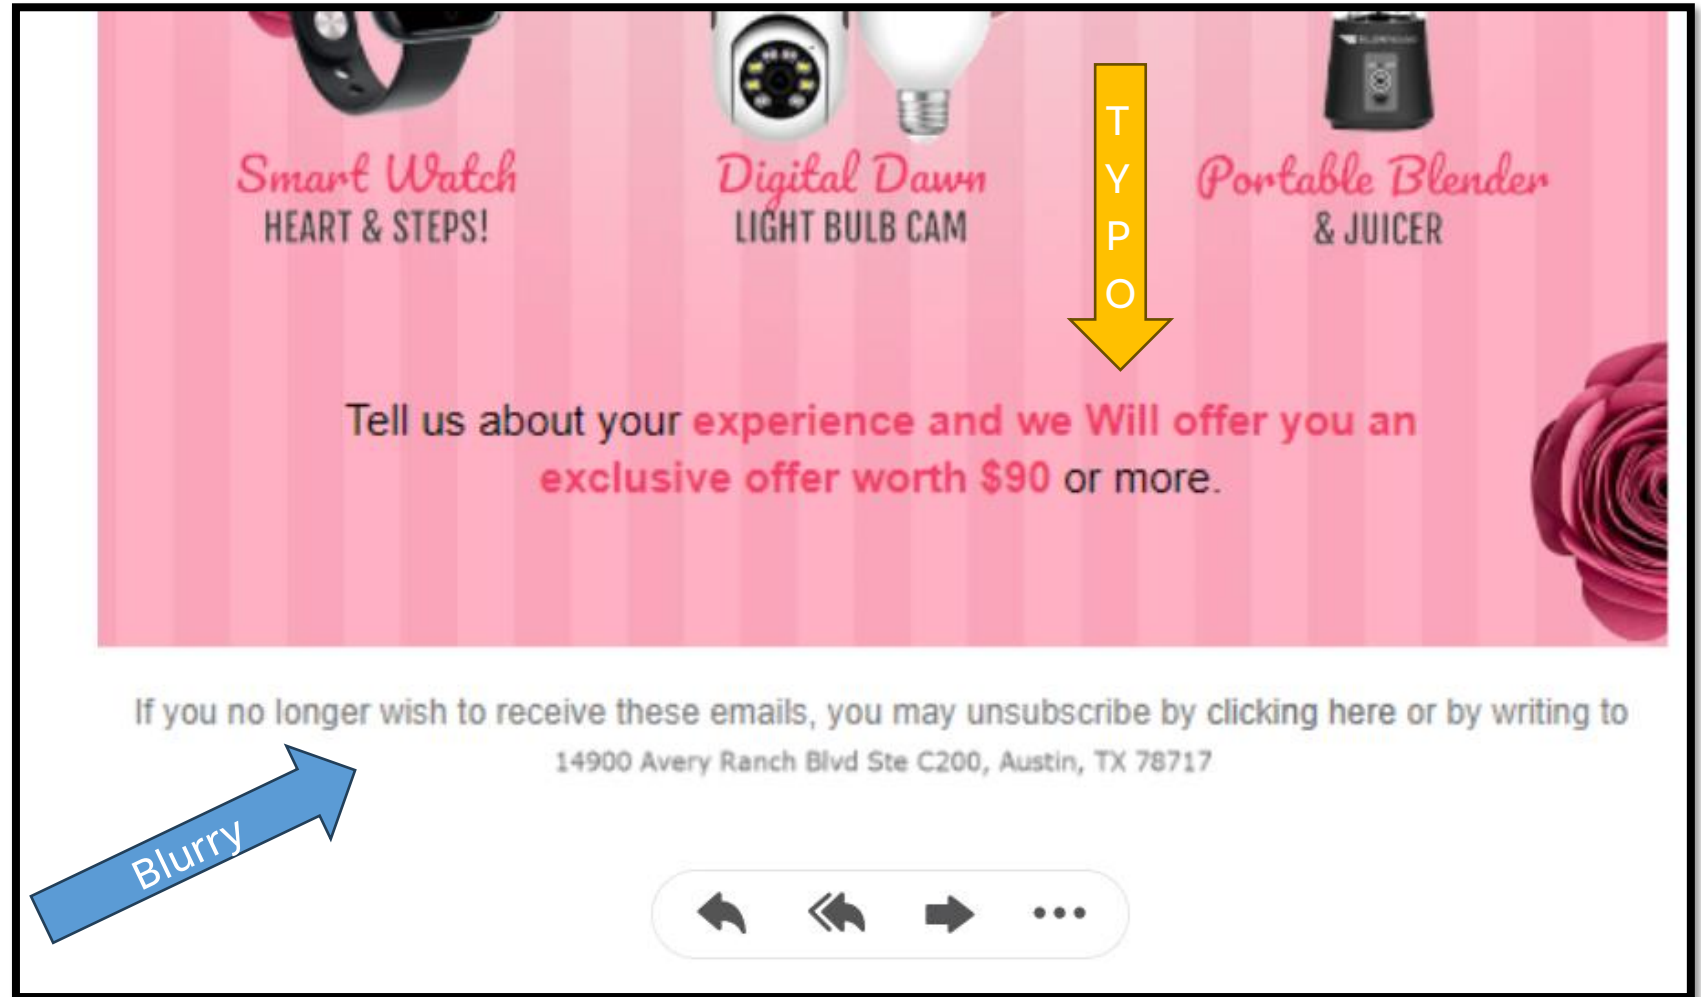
Smart Watch
HEART & STEPS!

Digital Dawn
LIGHT BULB CAM

TYPO

Portable Blender
& JUICER

Tell us about your experience and we Will offer you an exclusive offer worth $90 or more.

If you no longer wish to receive these emails, you may unsubscribe by clicking here or by writing to
14900 Avery Ranch Blvd Ste C200, Austin, TX 78717

Blurry